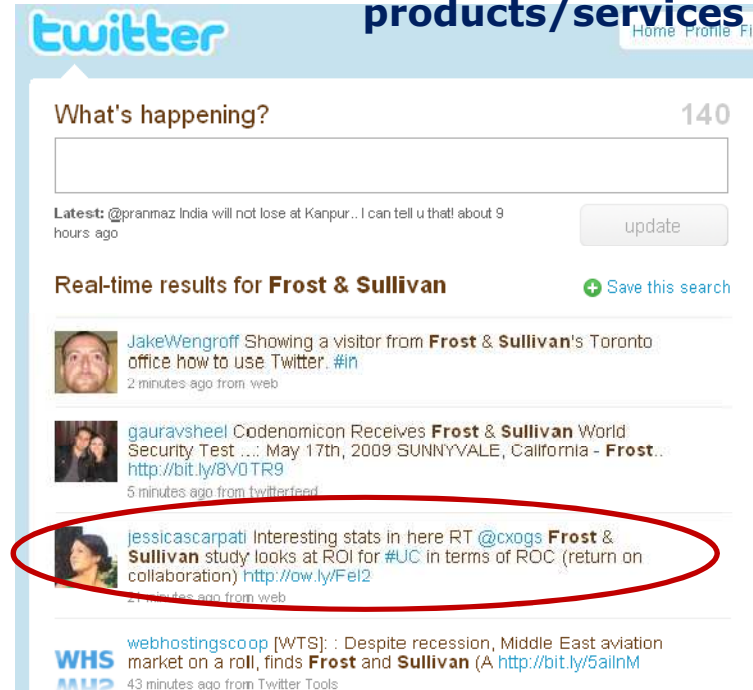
twitter

products/services

Home Profile Fi

What's happening?

140

Latest: @pranmaz India will not lose at Kanpur.. I can tell u that! about 9 hours ago

update

Real-time results for Frost & Sullivan

Save this search

JakeWengroff Showing a visitor from Frost & Sullivan's Toronto office how to use Twitter. #in
2 minutes ago from web

gauravsheel Codenomicon Receives Frost & Sullivan World Security Test ...: May 17th, 2009 SUNNYVALE, California - Frost.. http://bit.ly/8V0TR9
5 minutes ago from twitterfeed

jessicascarpati Interesting stats in here RT @cxogs Frost & Sullivan study looks at ROI for #UC in terms of ROC (return on collaboration) http://ow.ly/FeI2
21 minutes ago from web

WHS

webhostingscoop [WTS]: : Despite recession, Middle East aviation market on a roll, finds Frost and Sullivan (A http://bit.ly/5ailnM
43 minutes ago from Twitter Tools